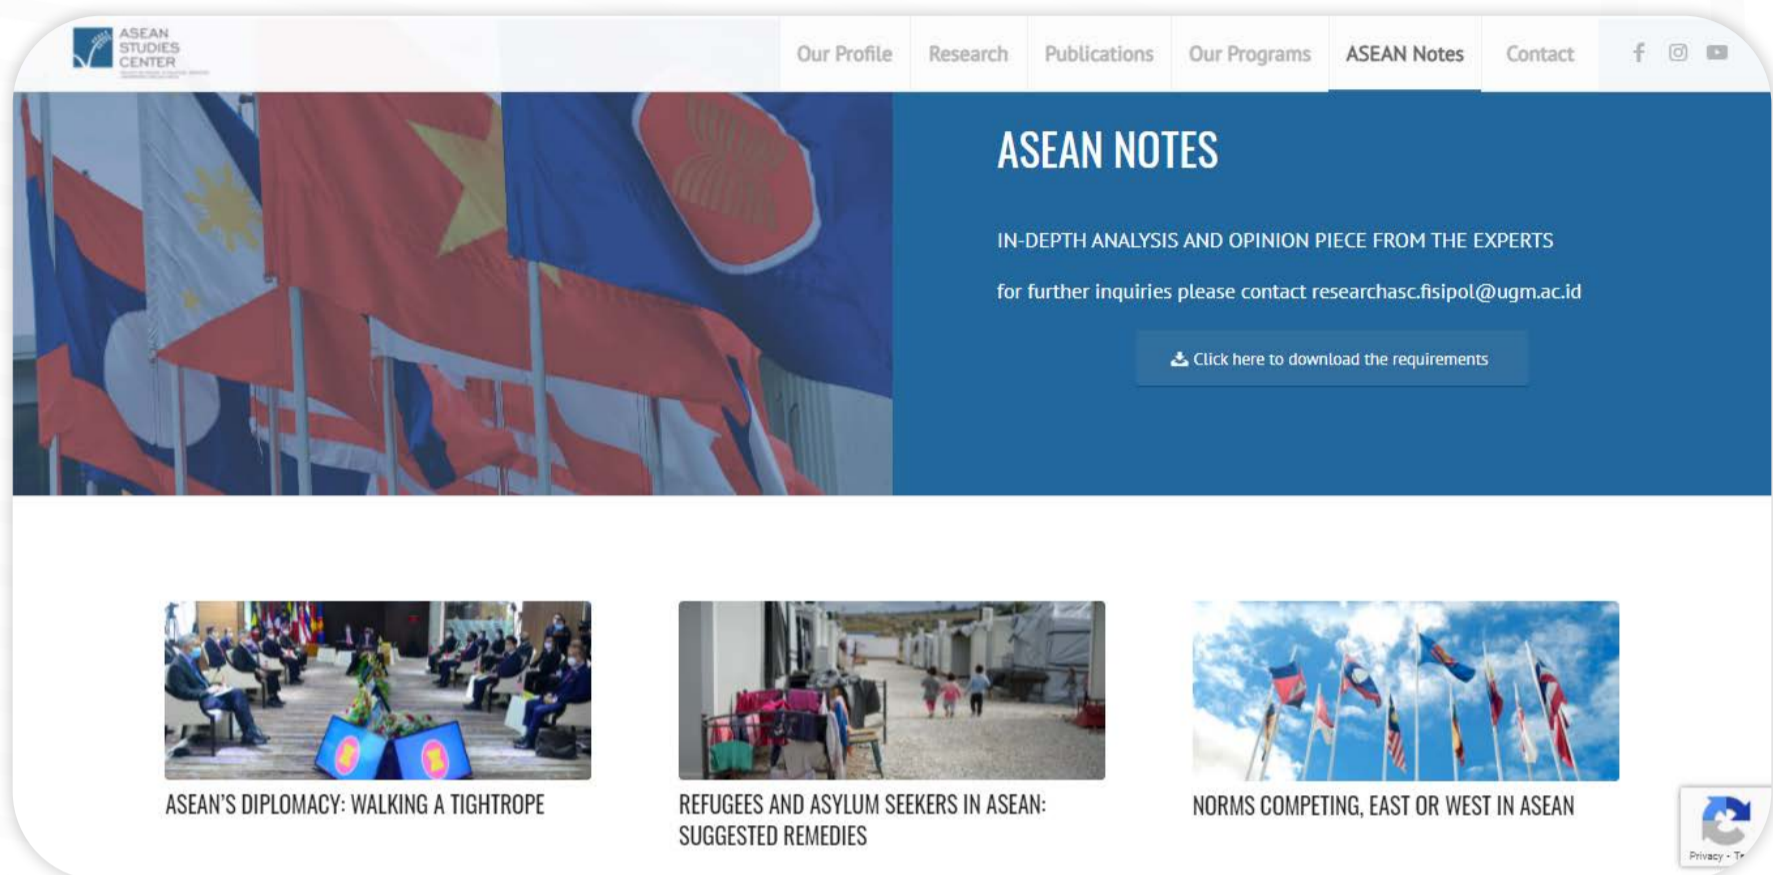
ASEAN STUDIES CENTER

Our Profile Research Publications Our Programs ASEAN Notes Contact

ASEAN NOTES

IN-DEPTH ANALYSIS AND OPINION PIECE FROM THE EXPERTS

for further inquiries please contact researchasc.fisipol@ugm.ac.id

Click here to download the requirements

ASEAN'S DIPLOMACY: WALKING A TIGHTROPE

REFUGEES AND ASYLUM SEEKERS IN ASEAN: SUGGESTED REMEDIES

NORMS COMPETING, EAST OR WEST IN ASEAN

Privacy - T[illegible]